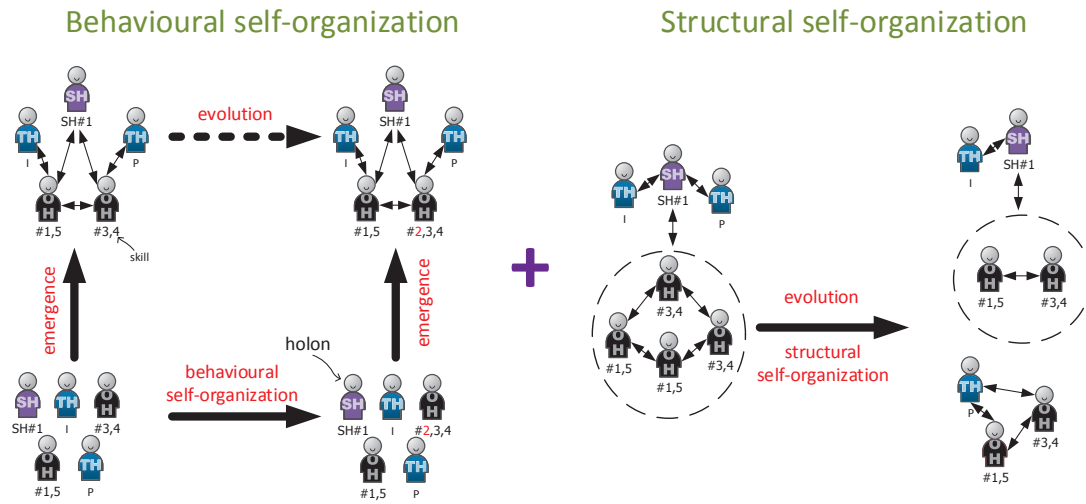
Behavioural self-organization

SH
SH#1
TH
I
TH
P
OH
#1,5
OH
#3,4
skill

evolution

SH
SH#1
TH
I
TH
P
OH
#1,5
OH
#2,3,4

emergence

emergence

holon

behavioural self-organization

SH
SH#1
TH
I
OH
#3,4
OH
#1,5
TH
P

SH
SH#1
TH
I
OH
#2,3,4
OH
#1,5
TH
P

Structural self-organization

TH
I
SH
SH#1
TH
P
OH
#3,4
OH
#1,5
OH
#3,4
OH
#1,5

evolution

structural self-organization

TH
I
SH
SH#1
OH
#1,5
OH
#3,4
TH
P
OH
#3,4
OH
#1,5